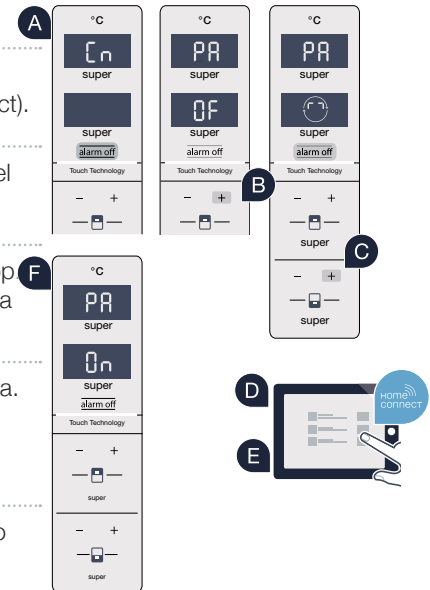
ct).

el

p.
a

a.

o

A
°C
Cn
super
super
alarm off
Touch Technology
– +

°C
PA
super
OF
super
alarm off
Touch Technology
– +

B

°C
PA
super
super
alarm off
Touch Technology
– +
super

C
– +
super

F
°C
PA
super
On
super
alarm off
Touch Technology
– +
super
– +
super

D
HOME CONNECT
E